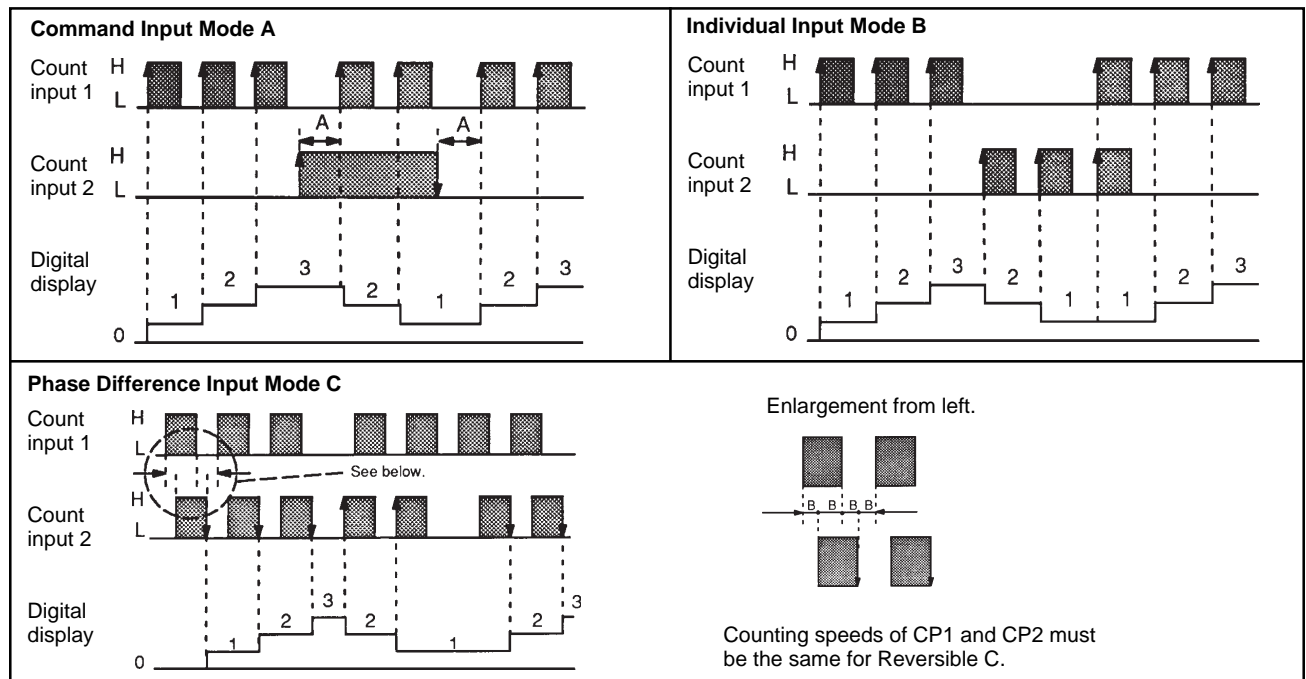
Command Input Mode A

Count input 1 H L

Count input 2 H L

A A

Digital display

1 2 3 2 1 2 3

0

Individual Input Mode B

Count input 1 H L

Count input 2 H L

Digital display

1 2 3 2 1 1 2 3

0

Phase Difference Input Mode C

Count input 1 H L

See below.

Count input 2 H L

Digital display

1 2 3 2 1 2 3

0

Enlargement from left.

B B B B

Counting speeds of CP1 and CP2 must be the same for Reversible C.